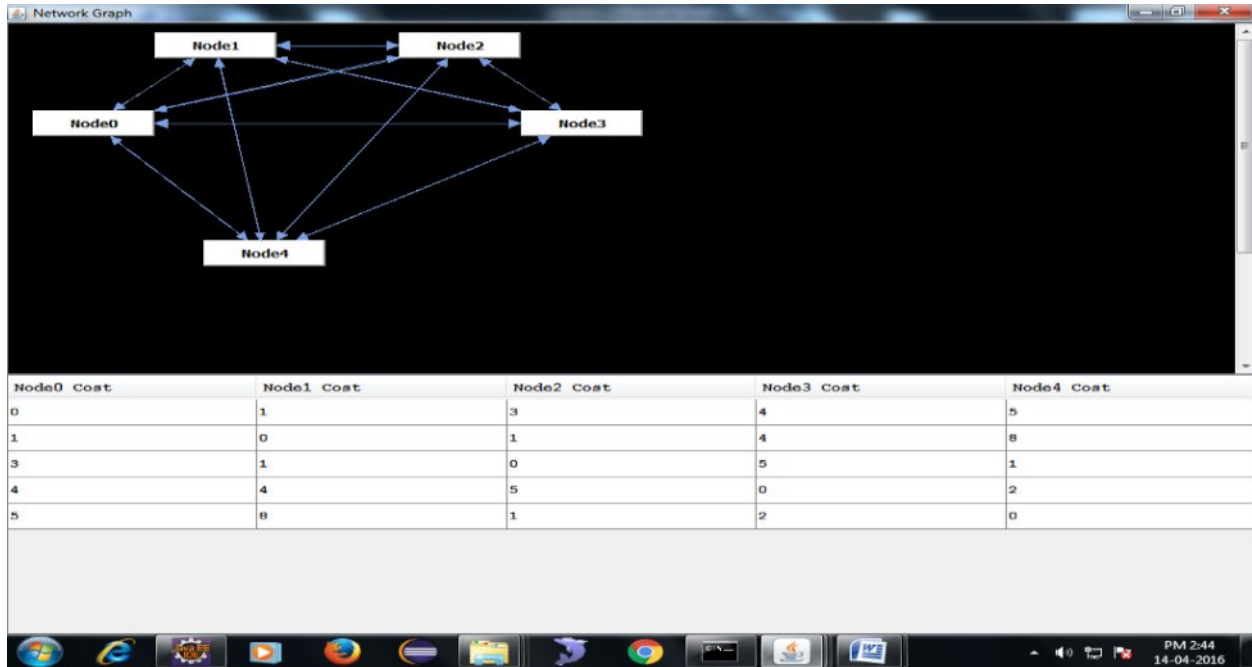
Network Graph

Node1
Node2
Node0
Node3
Node4

| Node0 Cost | Node1 Cost | Node2 Cost | Node3 Cost | Node4 Cost |
|---|---|---|---|---|
| 0 | 1 | 3 | 4 | 5 |
| 1 | 0 | 1 | 4 | 8 |
| 3 | 1 | 0 | 5 | 1 |
| 4 | 4 | 5 | 0 | 2 |
| 5 | 8 | 1 | 2 | 0 |

PM 2:44
14-04-2016